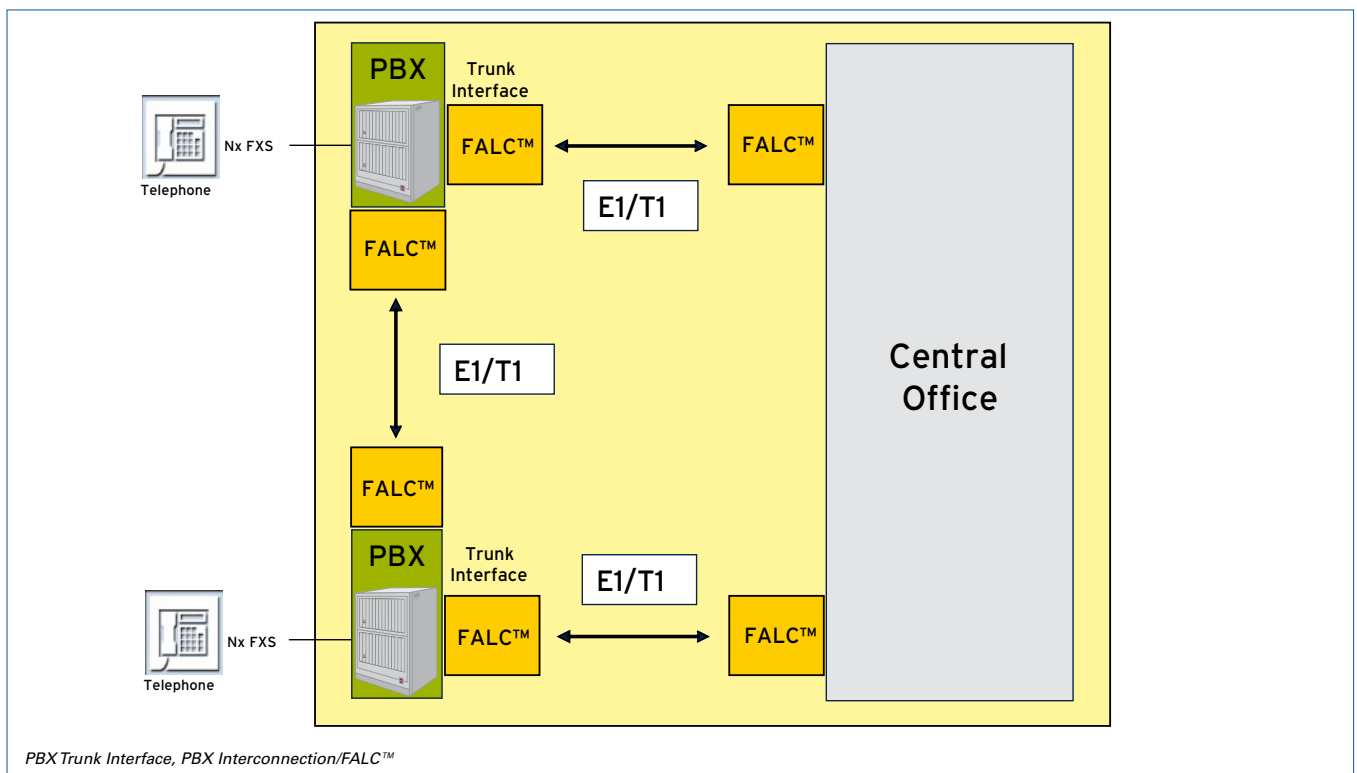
PBX

Trunk Interface

Nx FXS

Telephone

FALC™

FALC™

E1/T1

FALC™

E1/T1

Central Office

FALC™

PBX

Trunk Interface

E1/T1

Nx FXS

Telephone

FALC™

FALC™

PBX Trunk Interface, PBX Interconnection/FALC™